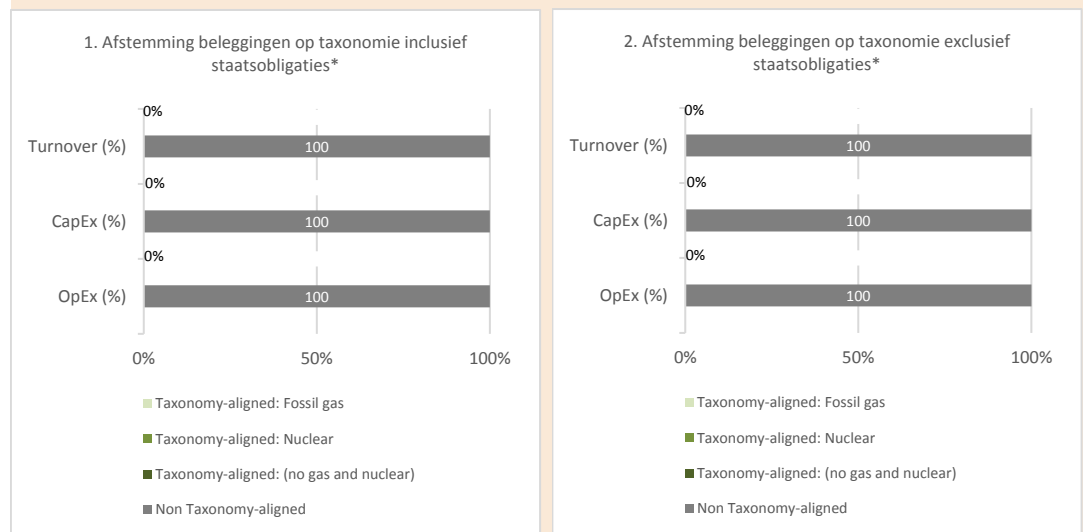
1. Afstemming beleggingen op taxonomie inclusief staatsobligaties*

0%

Turnover (%) 100

0%

CapEx (%) 100

0%

OpEx (%) 100

0% 50% 100%

Taxonomy-aligned: Fossil gas

Taxonomy-aligned: Nuclear

Taxonomy-aligned: (no gas and nuclear)

Non Taxonomy-aligned

2. Afstemming beleggingen op taxonomie exclusief staatsobligaties*

0%

Turnover (%) 100

0%

CapEx (%) 100

0%

OpEx (%) 100

0% 50% 100%

Taxonomy-aligned: Fossil gas

Taxonomy-aligned: Nuclear

Taxonomy-aligned: (no gas and nuclear)

Non Taxonomy-aligned